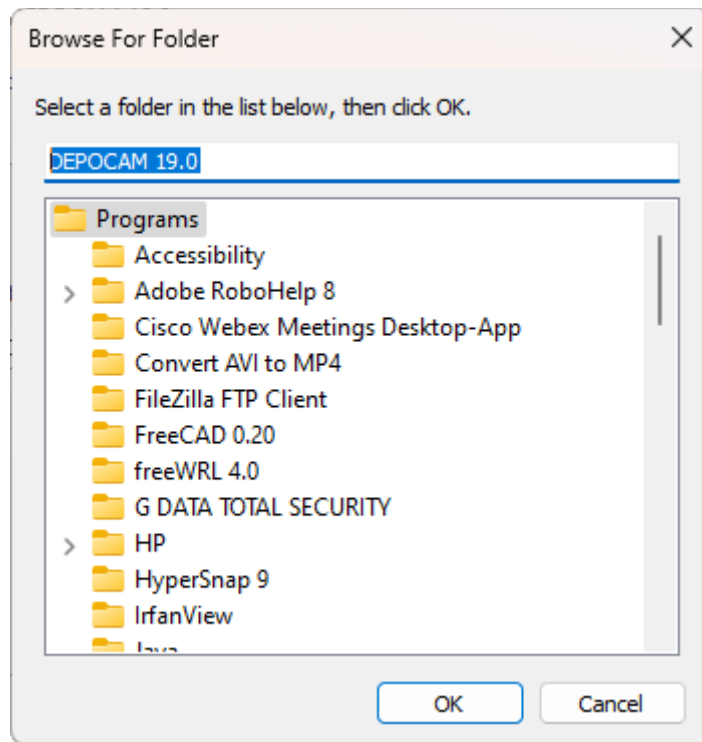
Browse For Folder

Select a folder in the list below, then click OK.

DEPOCAM 19.0

Programs
Accessibility
Adobe RoboHelp 8
Cisco Webex Meetings Desktop-App
Convert AVI to MP4
FileZilla FTP Client
FreeCAD 0.20
freeWRL 4.0
G DATA TOTAL SECURITY
HP
HyperSnap 9
IrfanView
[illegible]

OK
Cancel